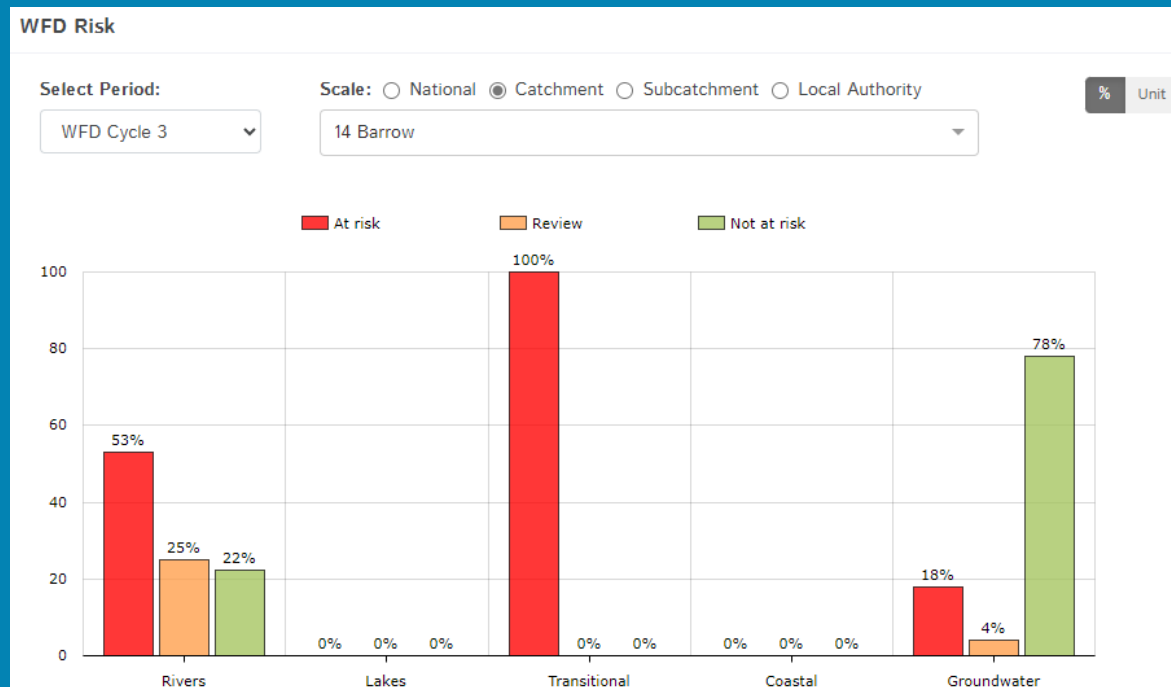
WFD Risk

Select Period:
WFD Cycle 3

Scale: National Catchment Subcatchment Local Authority
14 Barrow

% Unit

At risk
Review
Not at risk

100
80
60
40
20
0

53%
25%
22%
0%
0%
0%
100%
0%
0%
0%
0%
0%
18%
4%
78%

Rivers
Lakes
Transitional
Coastal
Groundwater